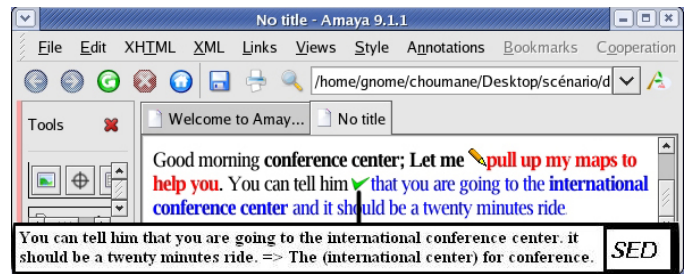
No title - Amaya 9.1.1

File Edit XHTML XML Links Views Style Annotations Bookmarks Cooperation

/home/gnome/choumane/Desktop/scénario/d

Tools

Welcome to Amay... No title

Good morning **conference center; Let me** pull up my maps to help you. You can tell him that you are going to the **international conference center** and it should be a twenty minutes ride.

You can tell him that you are going to the international conference center. it should be a twenty minutes ride. => The (international center) for conference.

SED